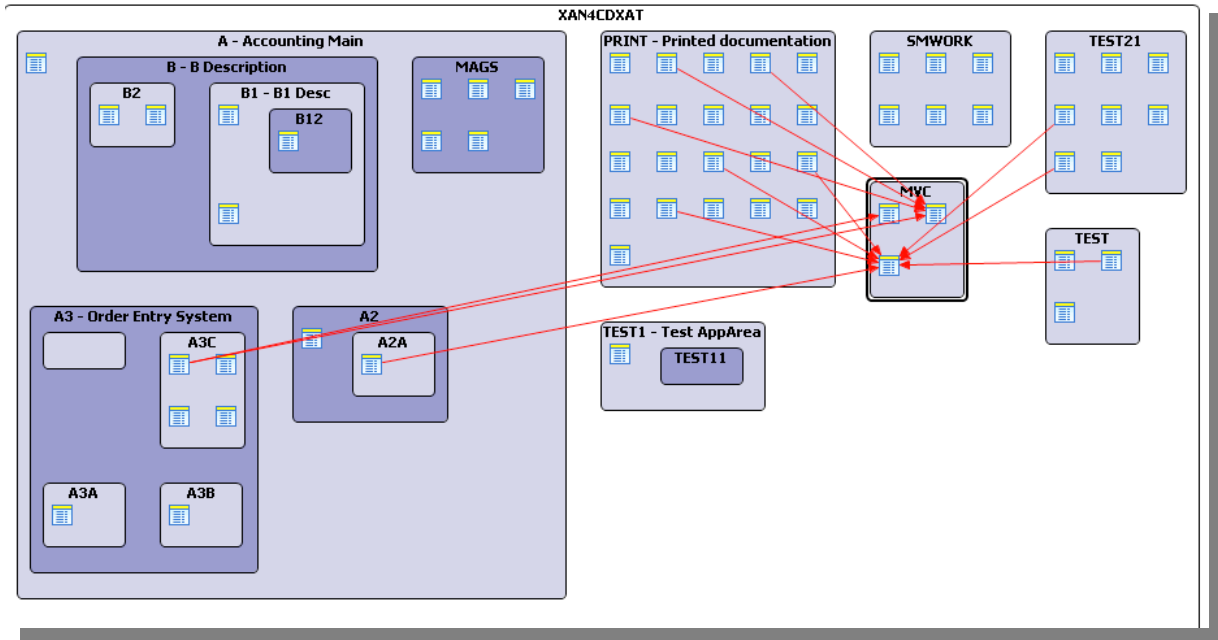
XAN4CDXAT

A - Accounting Main

B - B Description

B2

B1 - B1 Desc

B12

MAGS

A3 - Order Entry System

A3C

A3A

A3B

A2

A2A

PRINT - Printed documentation

SMWORK

TEST21

MVC

TEST

TEST1 - Test AppArea

TEST11